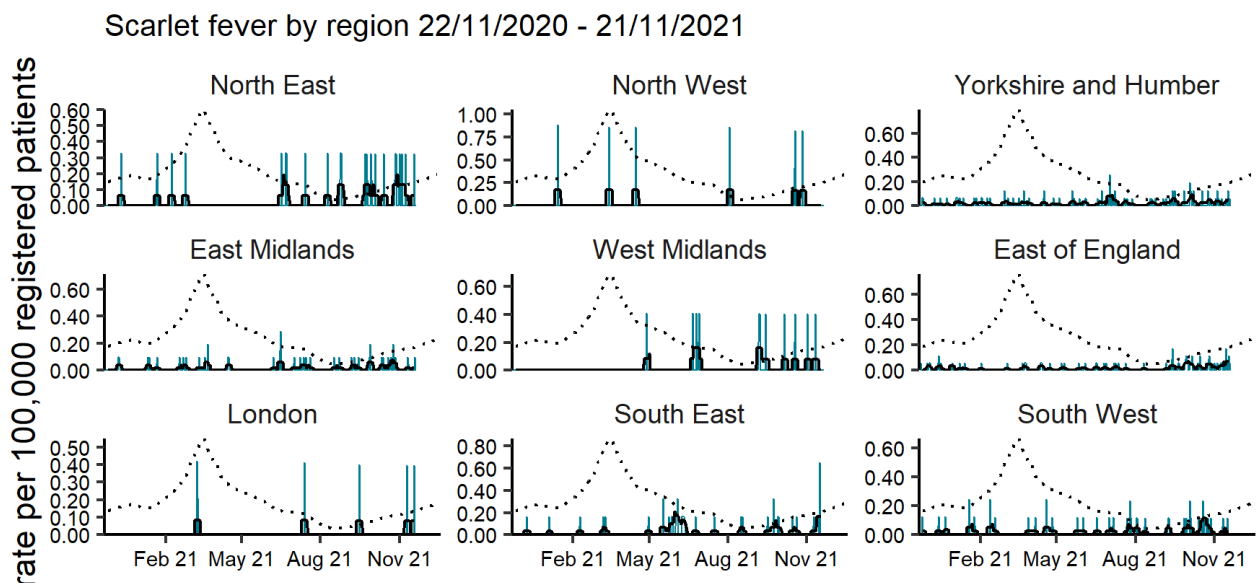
Scarlet fever by region 22/11/2020 - 21/11/2021

rate per 100,000 registered patients

North East
0.60
0.50
0.40
0.30
0.20
0.10
0.00

North West
1.00
0.75
0.50
0.25
0.00

Yorkshire and Humber
0.60
0.40
0.20
0.00

East Midlands
0.60
0.40
0.20
0.00

West Midlands
0.60
0.40
0.20
0.00

East of England
0.60
0.40
0.20
0.00

London
0.50
0.40
0.30
0.20
0.10
0.00
Feb 21 May 21 Aug 21 Nov 21

South East
0.80
0.60
0.40
0.20
0.00
Feb 21 May 21 Aug 21 Nov 21

South West
0.60
0.40
0.20
0.00
Feb 21 May 21 Aug 21 Nov 21